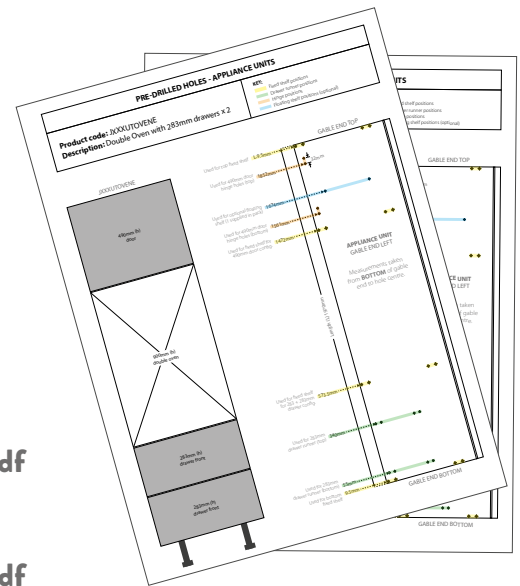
PRE-DRILLED HOLES - APPLIANCE UNITS

Product code: JKXXUTOVENE
Description: Double Oven with 283mm drawers x 2

KEY:
Fixed shelf positions
Drawer runner positions
Hinge positions
Floating shelf positions (optional)

JKXXUTOVENE

496mm (h) door

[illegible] double oven

283mm (h) drawer front

283mm (h) drawer front

GABLE END TOP

APPLIANCE UNIT
GABLE END LEFT

Measurements taken from BOTTOM of gable end to hole centre.

GABLE END BOTTOM

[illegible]

UNITS

GABLE END TOP

GABLE END LEFT

GABLE END BOTTOM

df

df